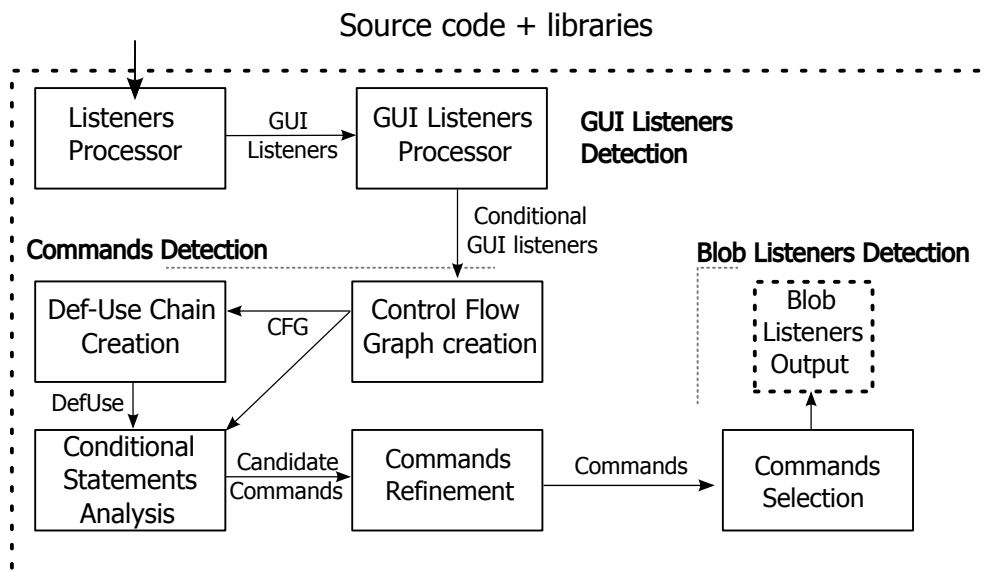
Source code + libraries

Listeners Processor

GUI Listeners

GUI Listeners Processor

GUI Listeners Detection

Conditional GUI listeners

Commands Detection

Blob Listeners Detection

Def-Use Chain Creation

CFG

Control Flow Graph creation

Blob Listeners Output

DefUse

Conditional Statements Analysis

Candidate Commands

Commands Refinement

Commands

Commands Selection